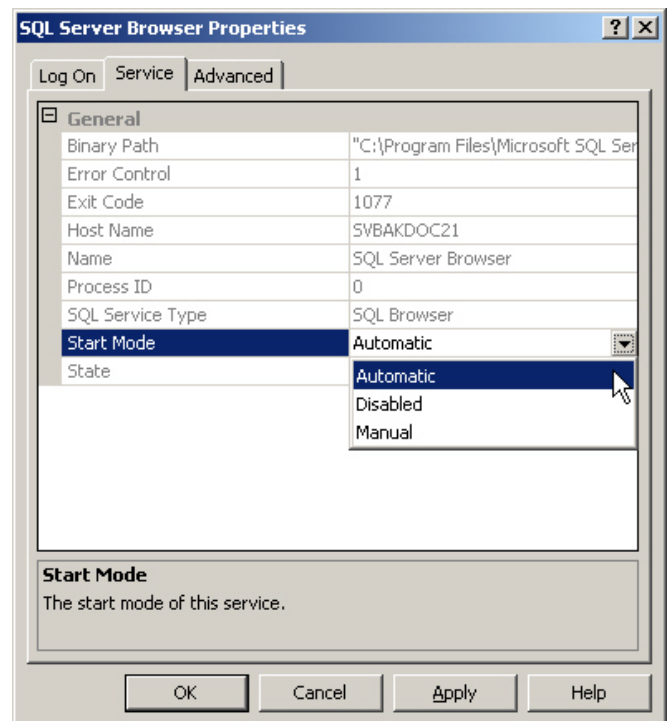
SQL Server Browser Properties

? X

Log On | Service | Advanced

General

| | |
|---|---|
| Binary Path | "C:\Program Files\Microsoft SQL Ser |
| Error Control | 1 |
| Exit Code | 1077 |
| Host Name | SVBAKDOC21 |
| Name | SQL Server Browser |
| Process ID | 0 |
| SQL Service Type | SQL Browser |
| Start Mode | Automatic |
| State | |

Automatic
Disabled
Manual

Start Mode
The start mode of this service.

OK | Cancel | Apply | Help